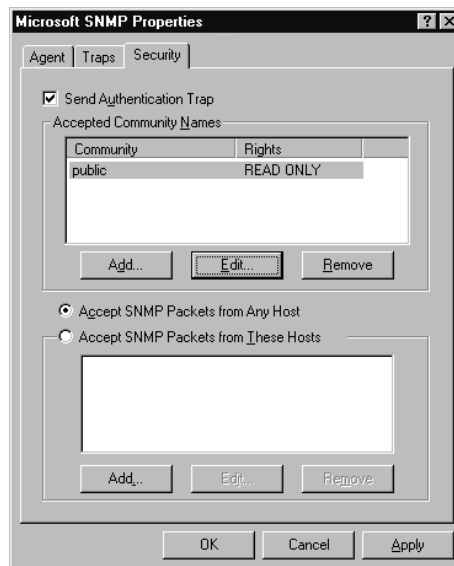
Microsoft SNMP Properties

? X

Agent | Traps | Security

Send Authentication Trap

Accepted Community Names

| Community | Rights |
|---|---|
| public | READ ONLY |

Add... Edit... Remove

Accept SNMP Packets from Any Host

Accept SNMP Packets from These Hosts

Add... Edit... Remove

OK Cancel Apply